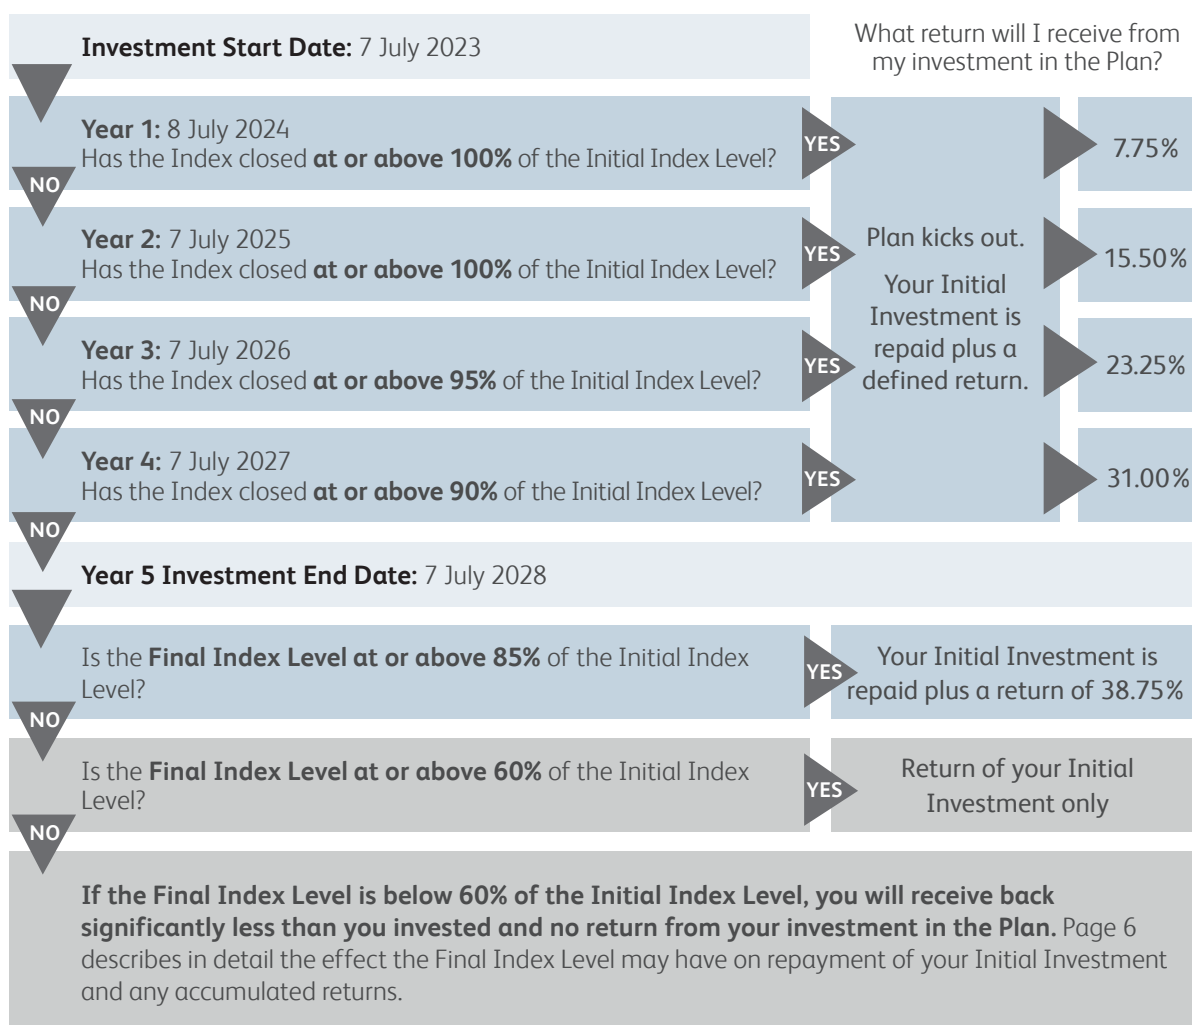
**Investment Start Date:** 7 July 2023

What return will I receive from my investment in the Plan?

**Year 1:** 8 July 2024
Has the Index closed **at or above 100%** of the Initial Index Level?

YES

7.75%

NO

**Year 2:** 7 July 2025
Has the Index closed **at or above 100%** of the Initial Index Level?

YES

Plan kicks out.

Your Initial Investment is repaid plus a defined return.

15.50%

NO

**Year 3:** 7 July 2026
Has the Index closed **at or above 95%** of the Initial Index Level?

YES

23.25%

NO

**Year 4:** 7 July 2027
Has the Index closed **at or above 90%** of the Initial Index Level?

YES

31.00%

NO

**Year 5 Investment End Date:** 7 July 2028

Is the **Final Index Level at or above 85%** of the Initial Index Level?

YES

Your Initial Investment is repaid plus a return of 38.75%

NO

Is the **Final Index Level at or above 60%** of the Initial Index Level?

YES

Return of your Initial Investment only

NO

**If the Final Index Level is below 60% of the Initial Index Level, you will receive back significantly less than you invested and no return from your investment in the Plan.** Page 6 describes in detail the effect the Final Index Level may have on repayment of your Initial Investment and any accumulated returns.